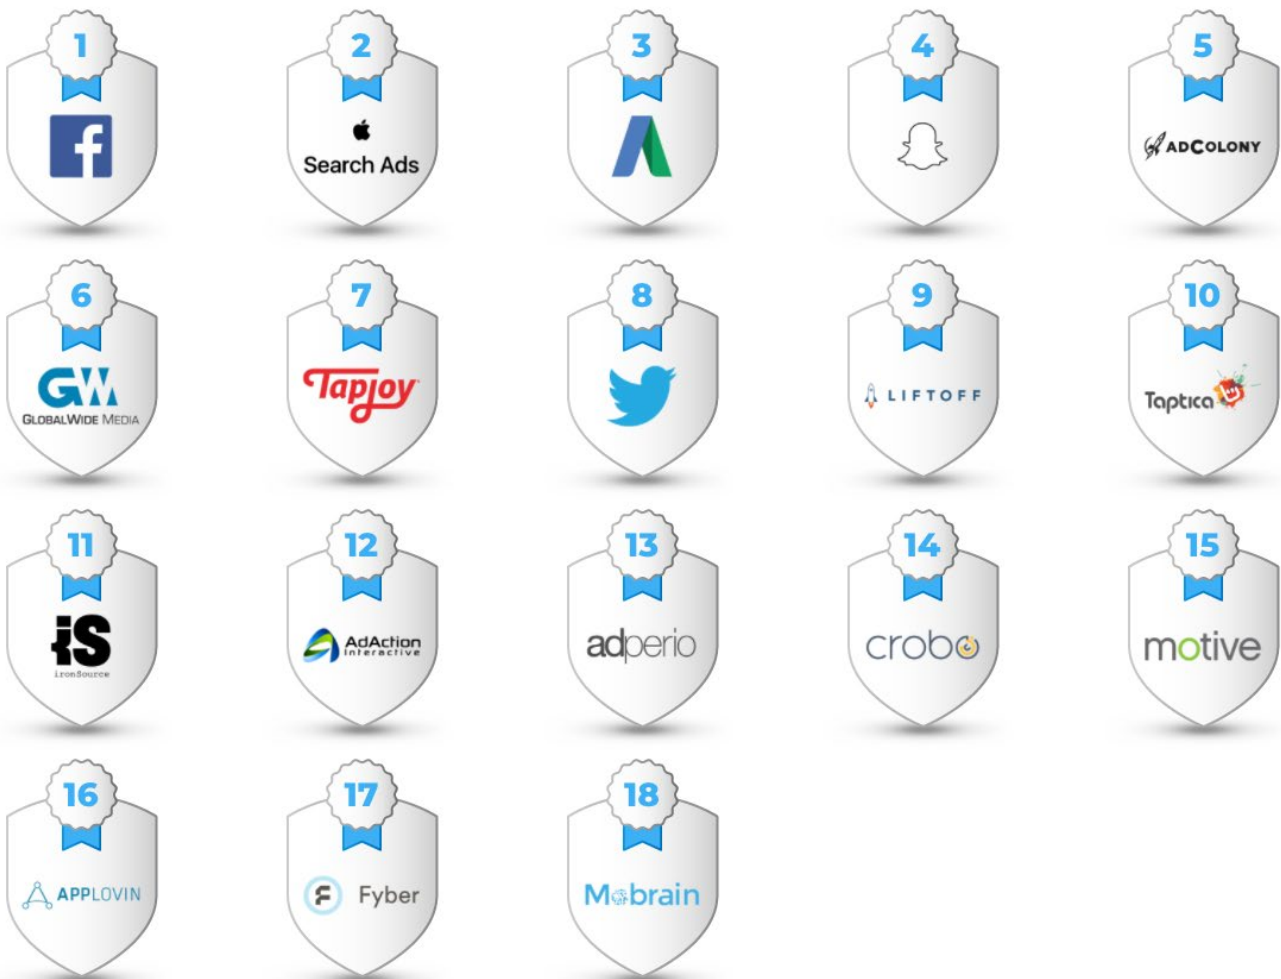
1
f

2
Search Ads

3

4

5
AdColony

6
GW
GlobalWide Media

7
Tapjoy

8

9
LIFTOFF

10
Taptica

11
iS
ironSource

12
AdAction interactive

13
adperio

14
crobo

15
motive

16
APPLOVIN

17
Fyber

18
Mobrain